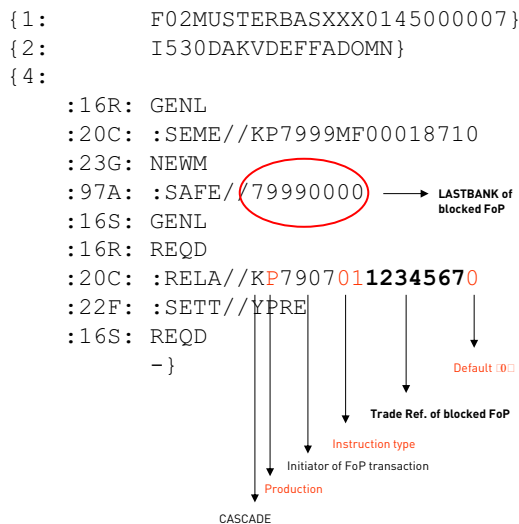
{1: F02MUSTERBASXXX0145000007}
{2: I530DAKVDEFFADOMN}
{4:
:16R: GENL
:20C: :SEME//KP7999MF00018710
:23G: NEWM
:97A: :SAFE//79990000
:16S: GENL
:16R: REQD
:20C: :RELA//KP7907011234567 0
:22F: :SETT//YPRE
:16S: REQD
-}

LASTBANK of blocked FoP

Default 0

Trade Ref. of blocked FoP

Instruction type

Initiator of FoP transaction

Production

CASCADE